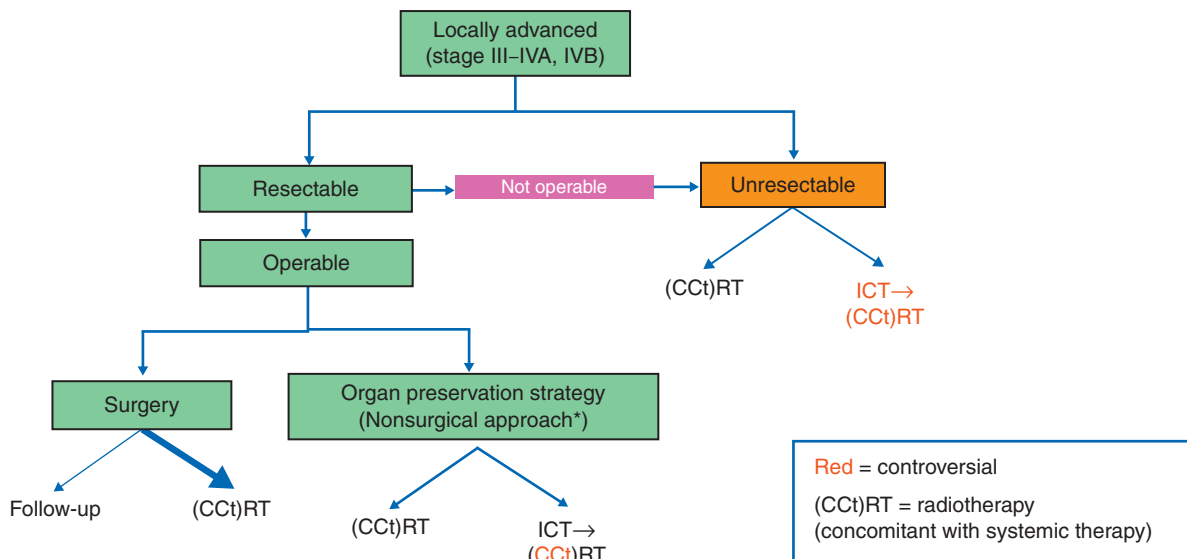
Locally advanced
(stage III–IVA, IVB)

Resectable

Not operable

Unresectable

Operable

(CCt)RT

ICT→
(CCt)RT

Surgery

Organ preservation strategy
(Nonsurgical approach*)

Follow-up

(CCt)RT

(CCt)RT

ICT→
(CCt)RT

Red = controversial

(CCt)RT = radiotherapy
(concomitant with systemic therapy)